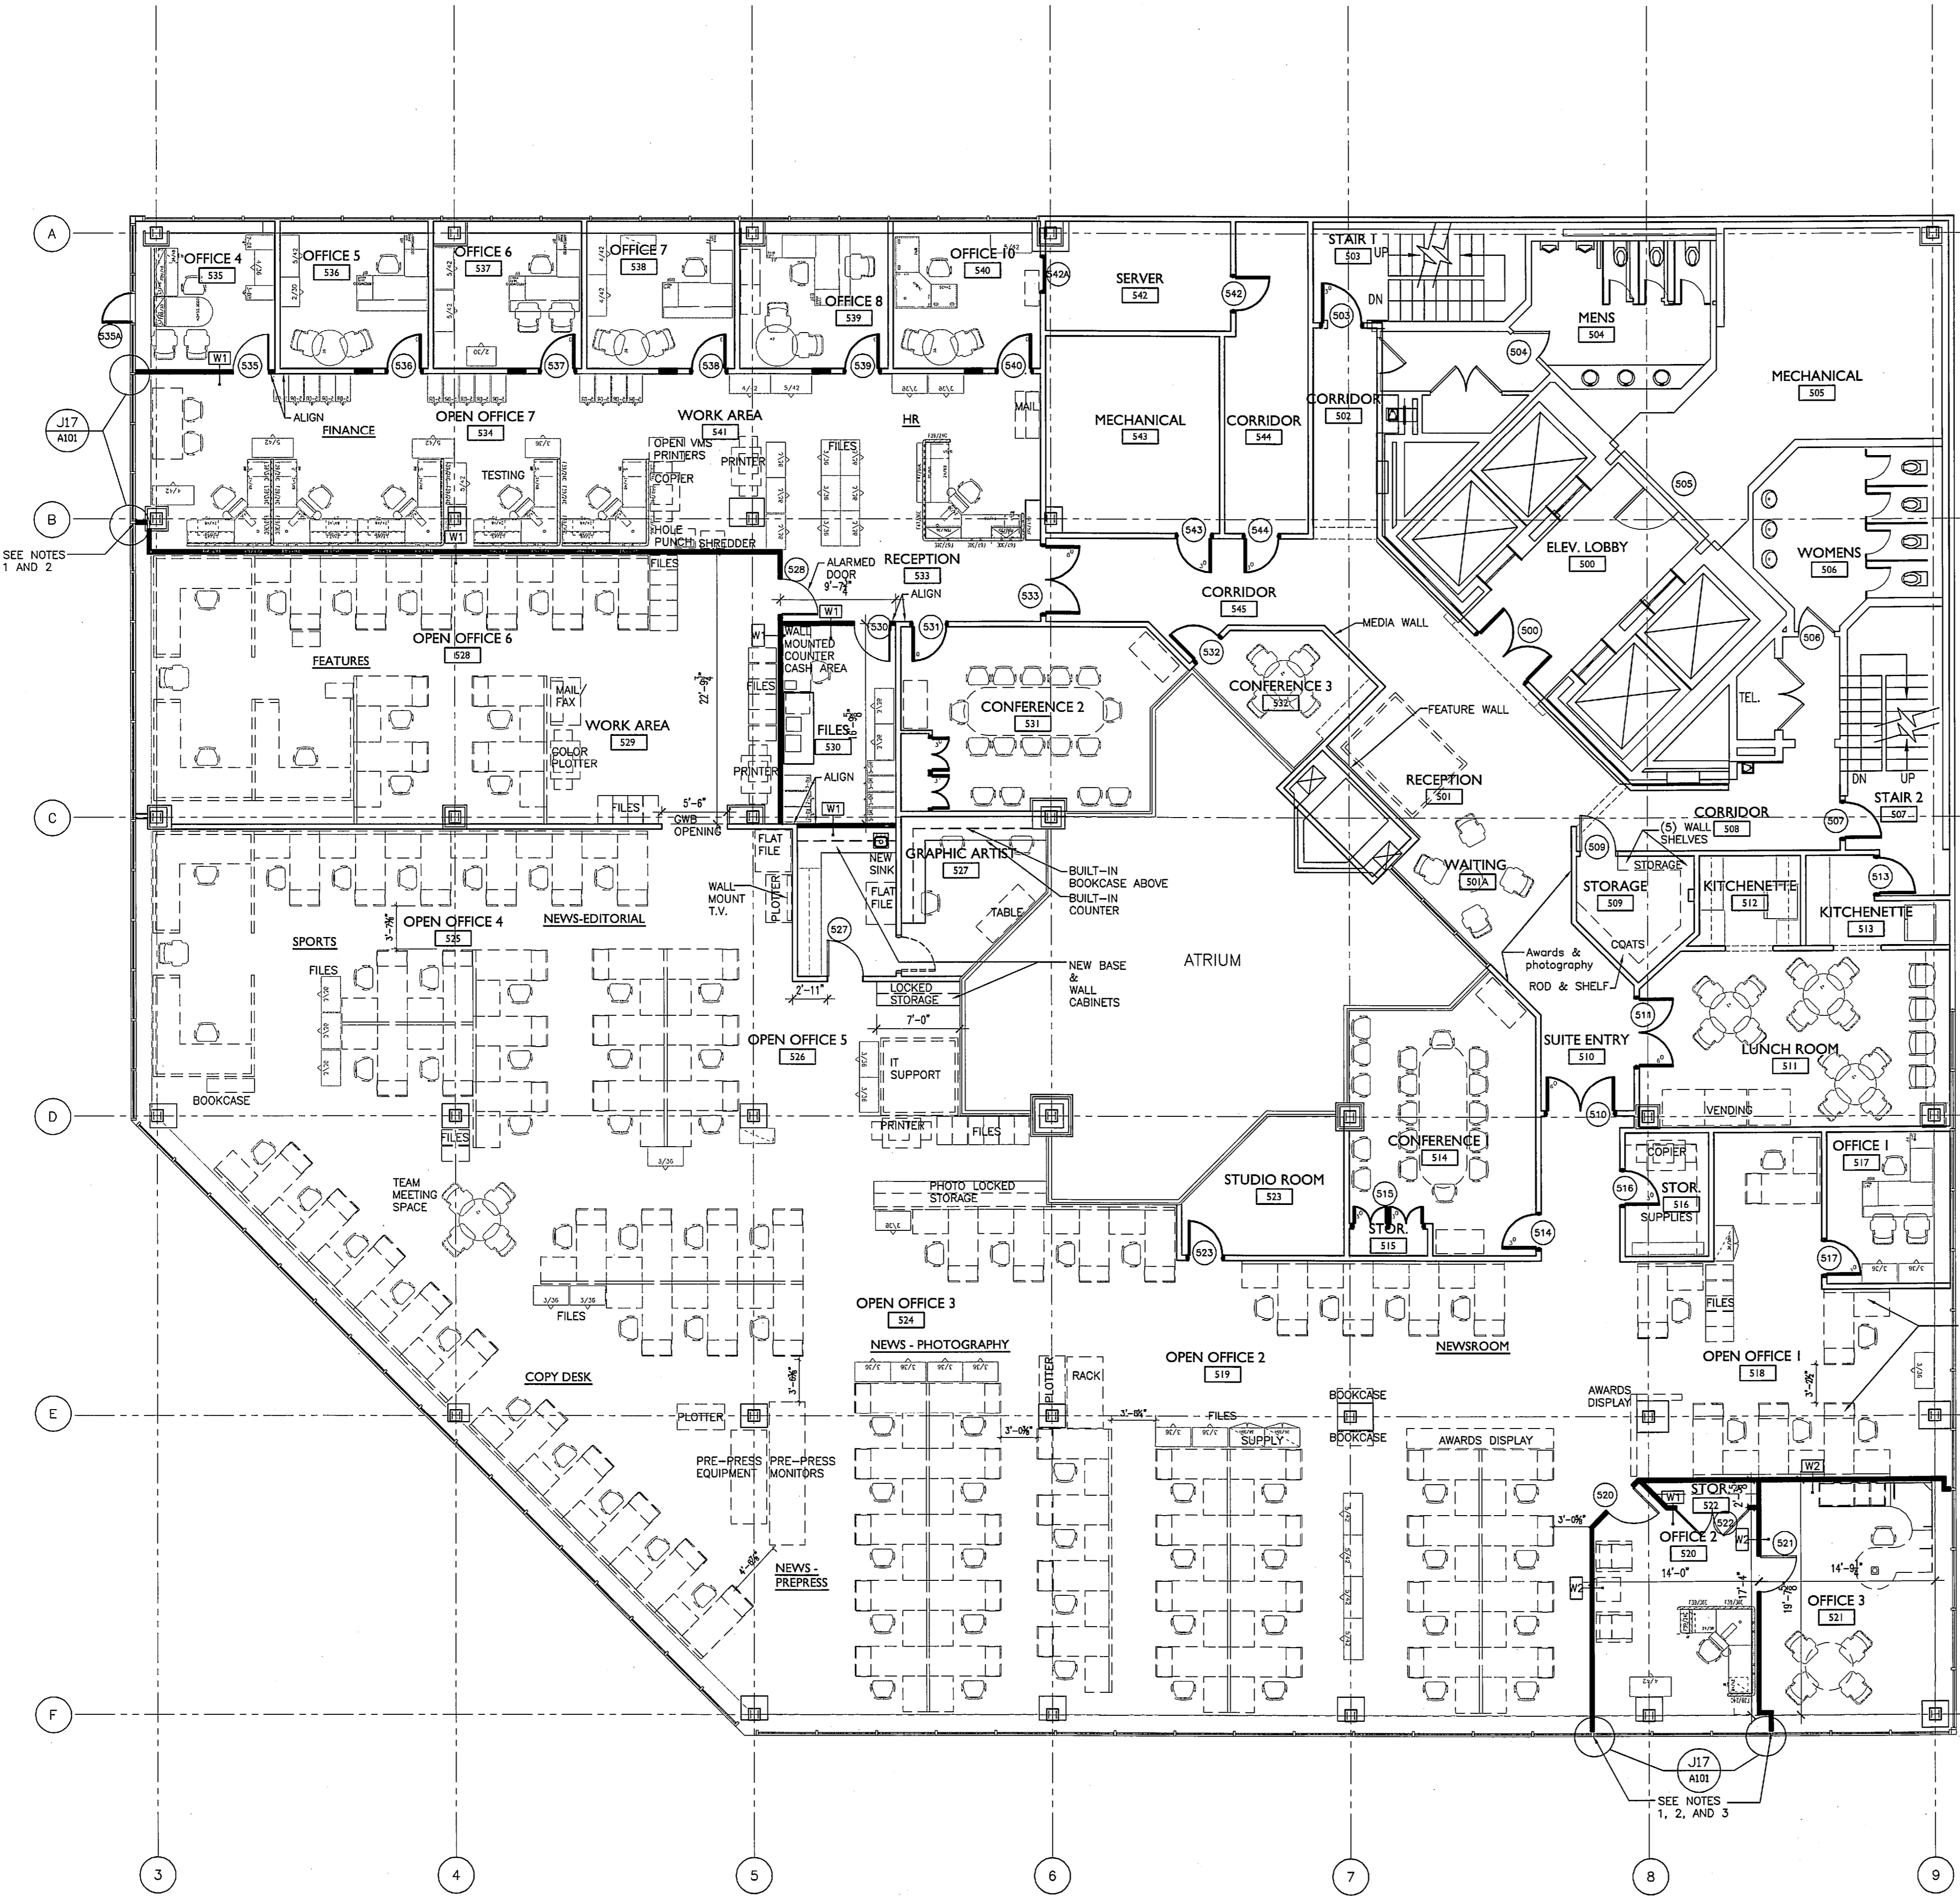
A
B
C
D
E
F
3
4
5
6
7
8
9

OFFICE 4
535
OFFICE 5
536
OFFICE 6
537
OFFICE 7
538
OFFICE 8
539
OFFICE 10
540
542A
SERVER
542
STAIR 1
503
UP
DN
MENS
504
MECHANICAL
505
535A
W1
535
536
537
538
539
540
542
503
504
J17
A101
ALIGN
FINANCE
OPEN OFFICE 7
534
WORK AREA
541
HR
MAIL
MECHANICAL
543
CORRIDOR
544
CORRIDOR
502
OPEN VMS PRINTERS
PRINTER
COPIER
FILES
TESTING
HOLE PUNCH
SHREDDER
505
W1
543
544
ELEV. LOBBY
500
WOMENS
506
SEE NOTES 1 AND 2
FILES
528
ALARMED DOOR
9'-7¾"
RECEPTION
533
W1
ALIGN
533
CORRIDOR
545
530
531
532
MEDIA WALL
500
506
OPEN OFFICE 6
528
FEATURES
W1
WALL MOUNTED COUNTER CASH AREA
FILES
MAIL FAX
WORK AREA
529
COLOR PLOTTER
22'-9¾"
FILES
530
CONFERENCE 2
531
CONFERENCE 3
532
FEATURE WALL
TEL.
PRINTER
ALIGN
RECEPTION
501
DN
UP
STAIR 2
507
FILES
5'-6"
GWB OPENING
W1
CORRIDOR
508
507
(5) WALL SHELVES
509
STORAGE
FLAT FILE
NEW SINK
GRAPHIC ARTIST
527
BUILT-IN BOOKCASE ABOVE
BUILT-IN COUNTER
WAITING
501A
513
WALL MOUNT T.V.
PLOTTER
FLAT FILE
TABLE
STORAGE
509
KITCHENETTE
512
KITCHENETTE
513
OPEN OFFICE 4
525
NEWS-EDITORIAL
3'-7⅝"
SPORTS
FILES
527
ATRIUM
COATS
Awards & photography
ROD & SHELF
NEW BASE & WALL CABINETS
2'-11"
LOCKED STORAGE
7'-0"
511
OPEN OFFICE 5
526
SUITE ENTRY
510
LUNCH ROOM
511
IT SUPPORT
BOOKCASE
510
VENDING
FILES
PRINTER
FILES
COPIER
OFFICE 1
517
CONFERENCE 1
514
516
STOR.
516
SUPPLIES
TEAM MEETING SPACE
PHOTO LOCKED STORAGE
STUDIO ROOM
523
515
STOR.
515
514
517
523
FILES
FILES
OPEN OFFICE 3
524
NEWS - PHOTOGRAPHY
3'-0⅝"
PLOTTER
RACK
OPEN OFFICE 2
519
NEWSROOM
OPEN OFFICE 1
518
COPY DESK
3'-0⅝"
BOOKCASE
AWARDS DISPLAY
PLOTTER
3'-0⅝"
3'-0⅝"
FILES
BOOKCASE
SUPPLY
AWARDS DISPLAY
PRE-PRESS EQUIPMENT
PRE-PRESS MONITORS
W2
STOR
522
520
W1
522
2'-3"
OFFICE 2
520
3'-0⅝"
W2
521
14'-0"
W2
14'-9¼"
4'-0⅝"
NEWS - PREPRESS
19'-7⅞"
17'-1"
OFFICE 3
521
J17
A101
SEE NOTES 1, 2, AND 3